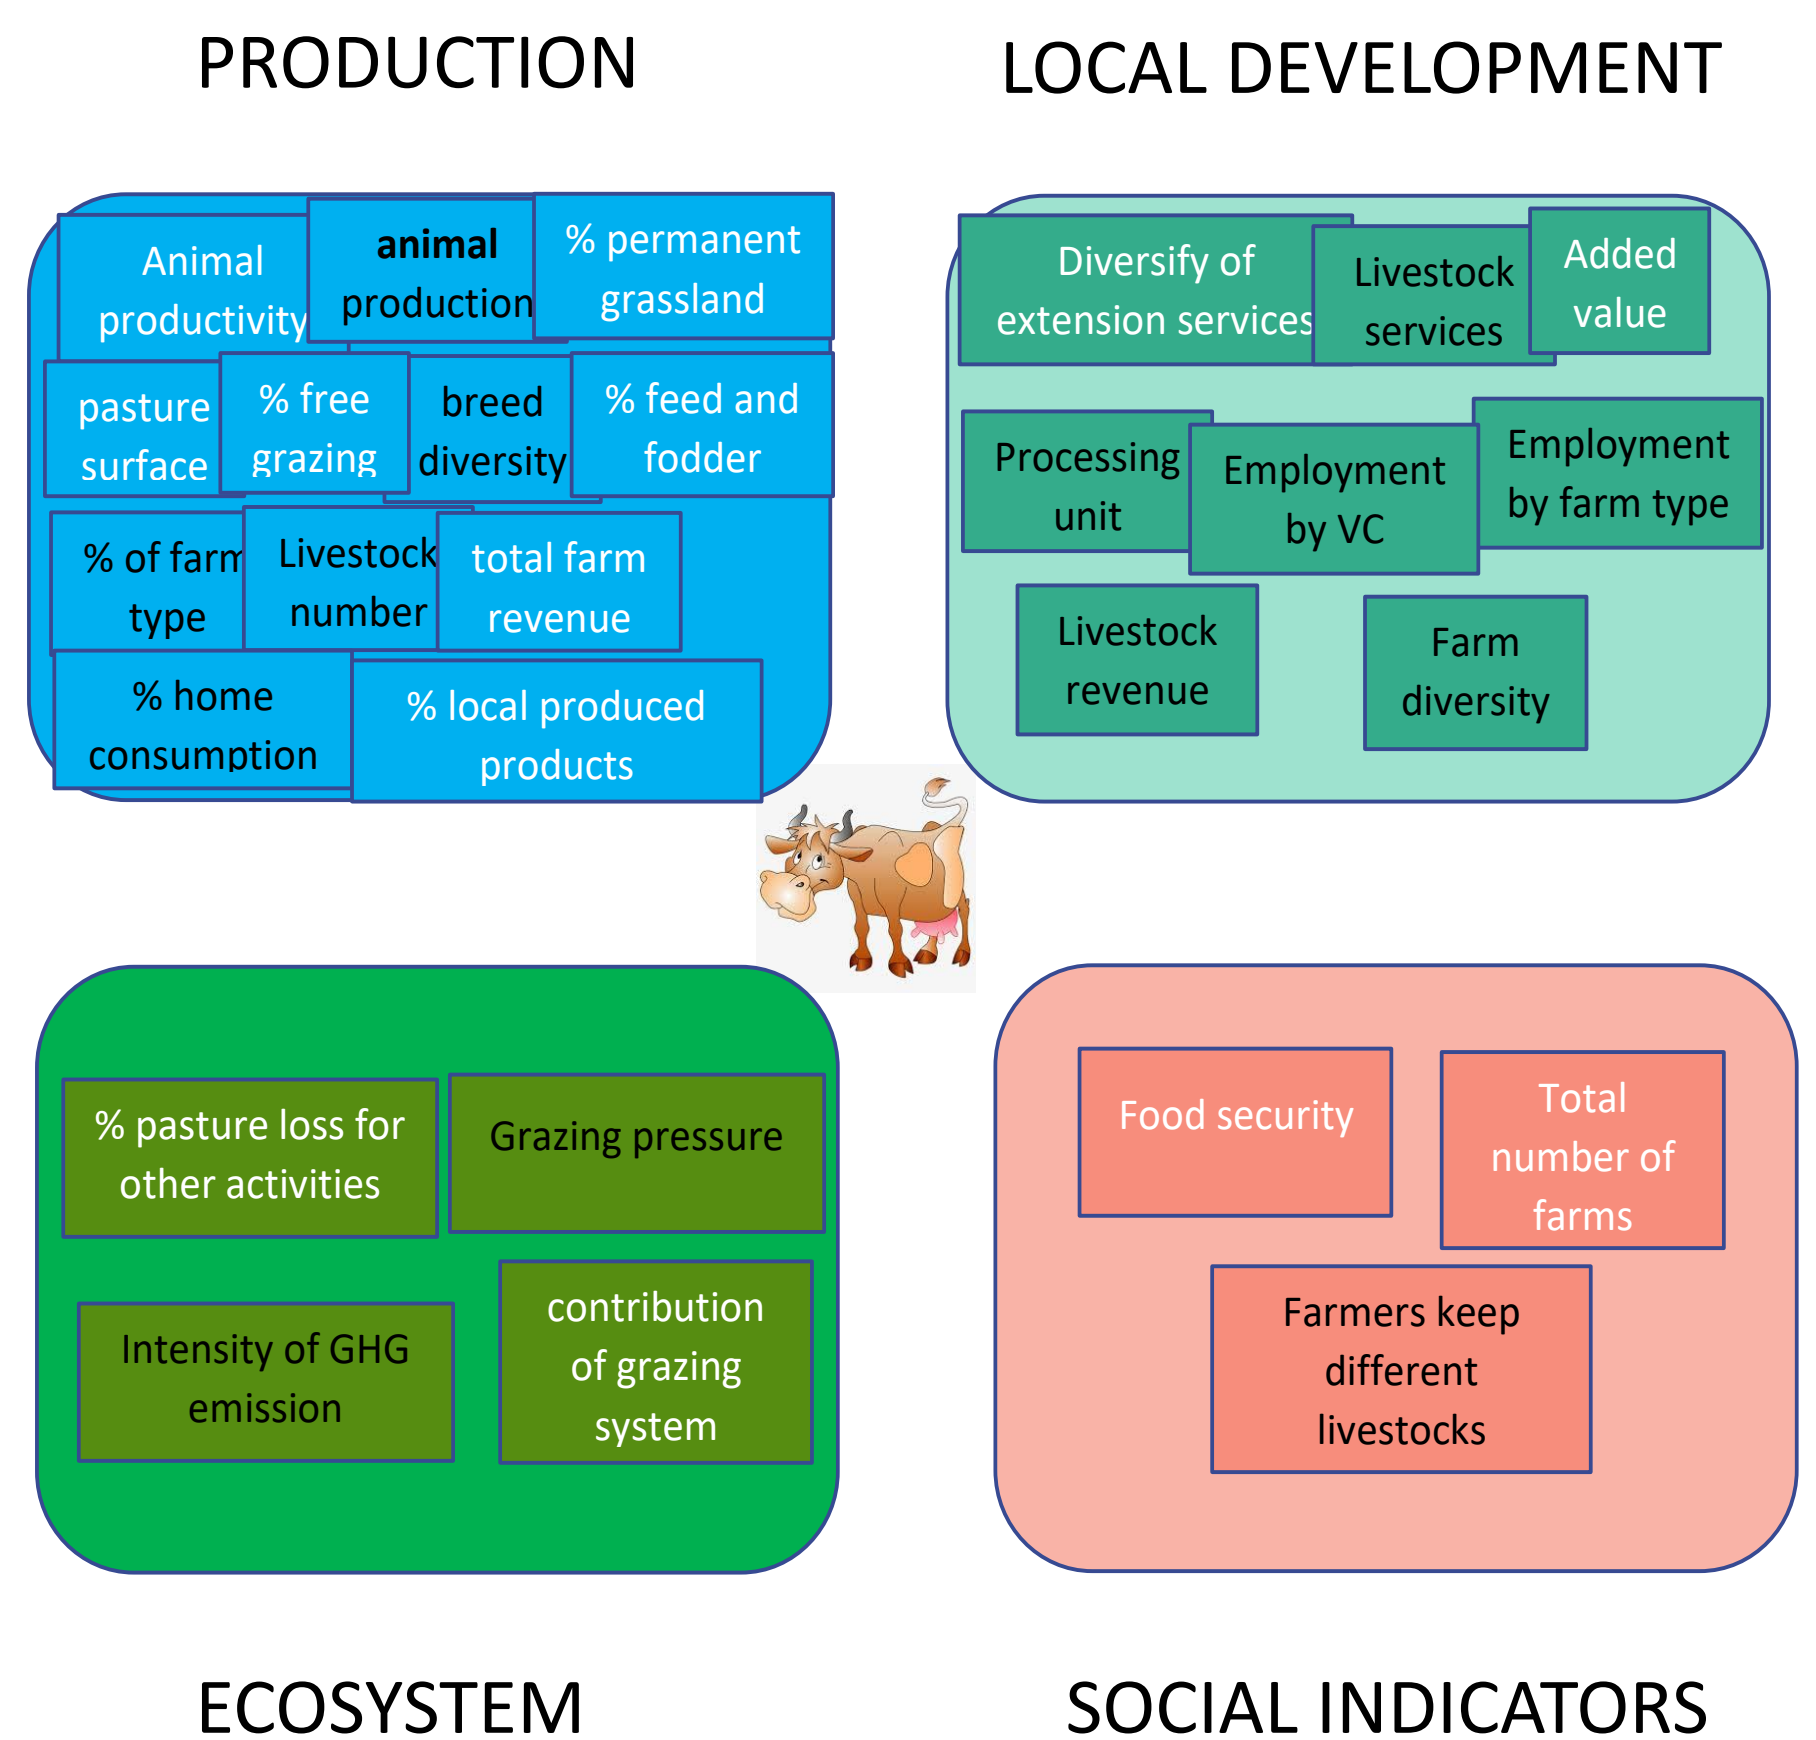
PRODUCTION

LOCAL DEVELOPMENT

Animal productivity

animal production

% permanent grassland

pasture surface

% free grazing

breed diversity

% feed and fodder

% of farm type

Livestock number

total farm revenue

% home consumption

% local produced products

Diversify of extension services

Livestock services

Added value

Processing unit

Employment by VC

Employment by farm type

Livestock revenue

Farm diversity

% pasture loss for other activities

Grazing pressure

Intensity of GHG emission

contribution of grazing system

Food security

Total number of farms

Farmers keep different livestocks

ECOSYSTEM

SOCIAL INDICATORS